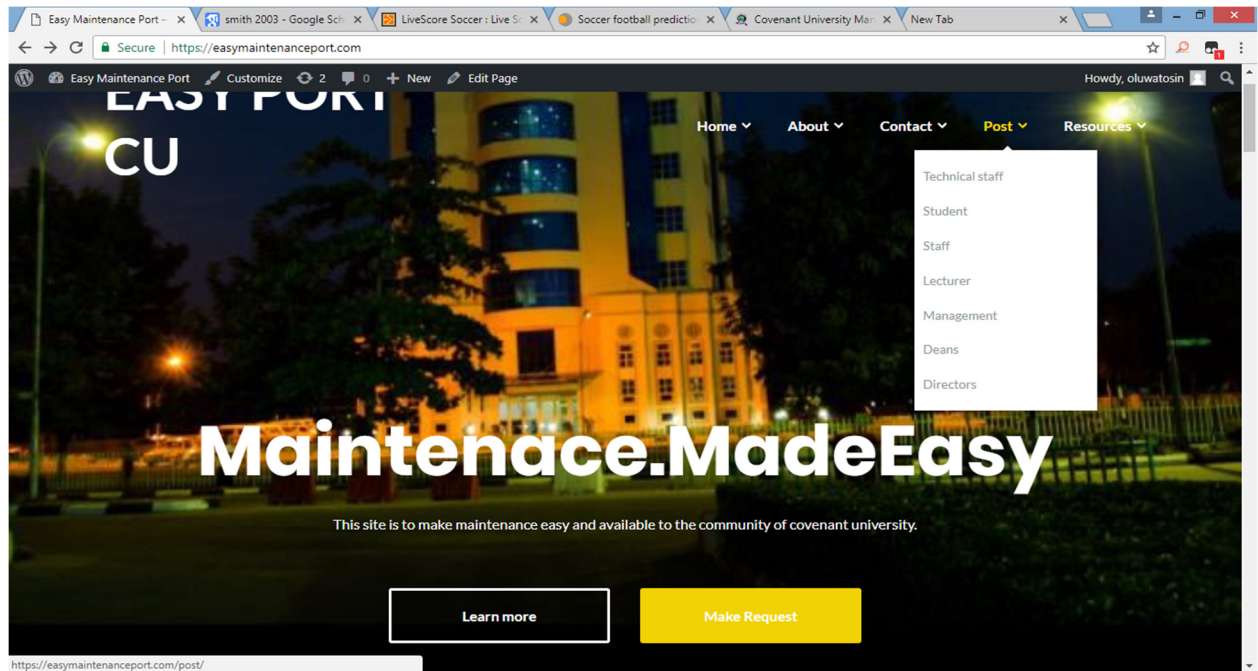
Easy Maintenance Port – ×
smith 2003 - Google Sch ×
LiveScore Soccer : Live Sc ×
Soccer football predictio ×
Covenant University Mar ×
New Tab ×

Secure | https://easymaintenanceport.com

Easy Maintenance Port   Customize   2   0   New   Edit Page   Howdy, oluwatosin

EASY PORT
CU

Home   About   Contact   Post   Resources

Technical staff
Student
Staff
Lecturer
Management
Deans
Directors

Maintenace.MadeEasy

This site is to make maintenance easy and available to the community of covenant university.

Learn more   Make Request

https://easymaintenanceport.com/post/